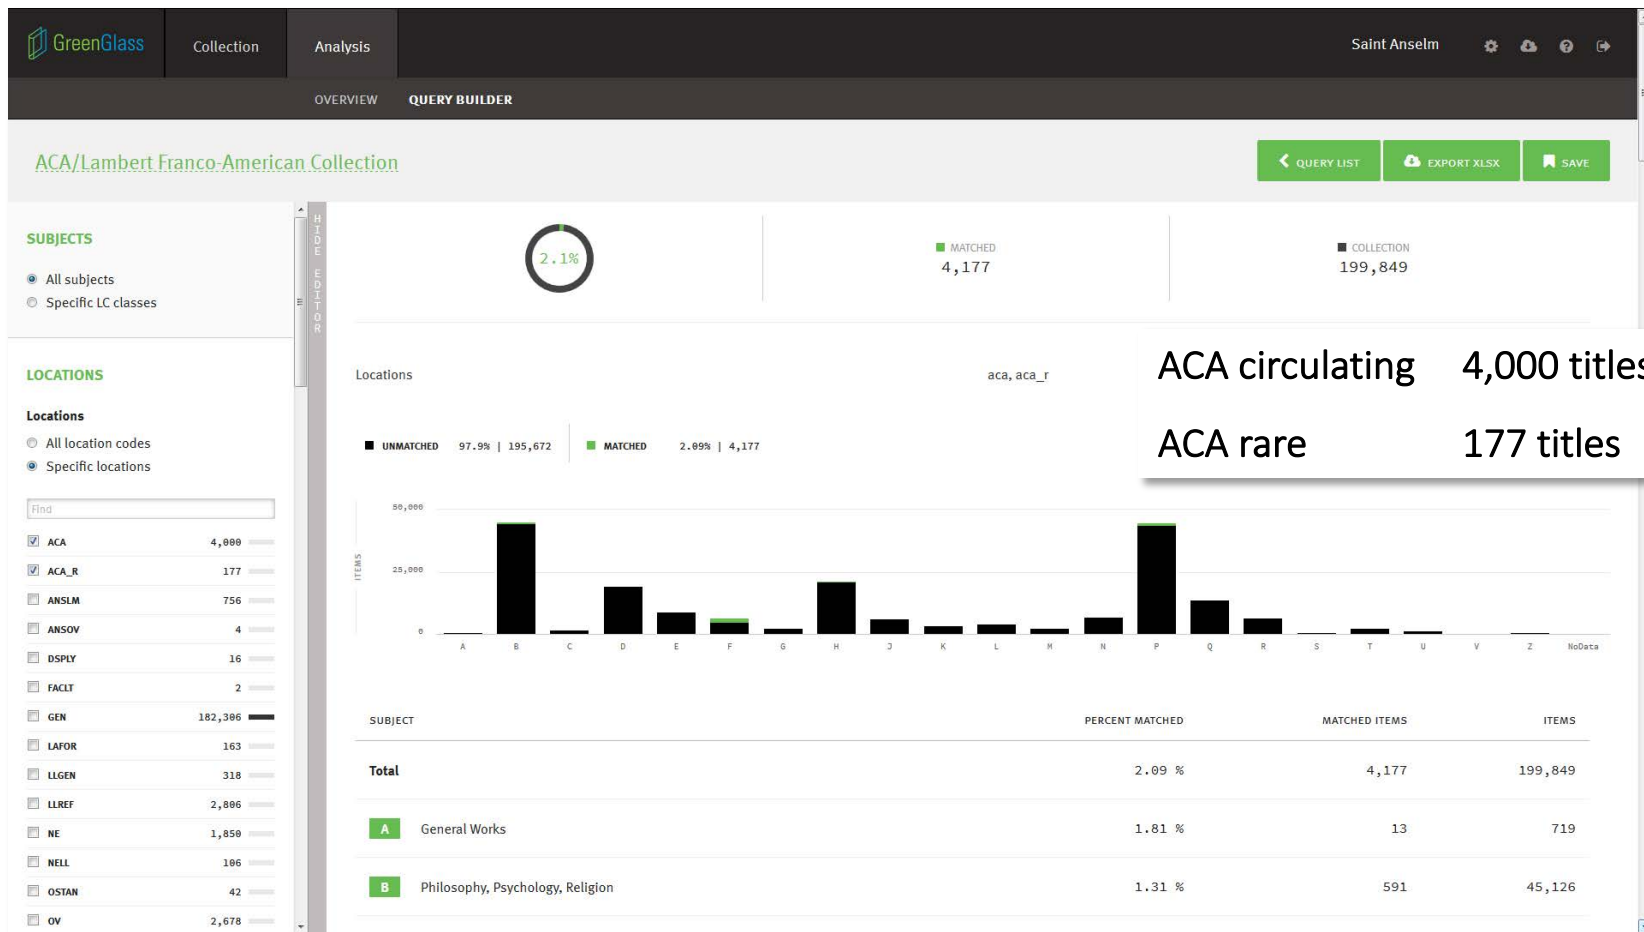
GreenGlass Collection Analysis Saint Anselm

OVERVIEW QUERY BUILDER

ACA/Lambert Franco-American Collection

QUERY LIST EXPORT XLSX SAVE

SUBJECTS

All subjects
Specific LC classes

LOCATIONS

Locations

All location codes
Specific locations

Find

| | |
|---|---|
| ACA | 4,000 |
| ACA_R | 177 |
| ANSLM | 756 |
| ANSOV | 4 |
| DSPLY | 16 |
| FACLT | 2 |
| GEN | 182,306 |
| LAFOR | 163 |
| LLGEN | 318 |
| LLREF | 2,806 |
| NE | 1,850 |
| NELL | 106 |
| OSTAN | 42 |
| OV | 2,678 |

HIDE EDITOR

2.1%

MATCHED
4,177

COLLECTION
199,849

Locations aca, aca_r

ACA circulating 4,000 titles
ACA rare 177 titles

UNMATCHED 97.9% | 195,672 MATCHED 2.09% | 4,177

50,000
25,000
0
ITEMS

A B C D E F G H J K L M N P Q R S T U V Z NoData

| SUBJECT | PERCENT MATCHED | MATCHED ITEMS | ITEMS |
|---|---|---|---|
| Total | 2.09 % | 4,177 | 199,849 |
| A General Works | 1.81 % | 13 | 719 |
| B Philosophy, Psychology, Religion | 1.31 % | 591 | 45,126 |